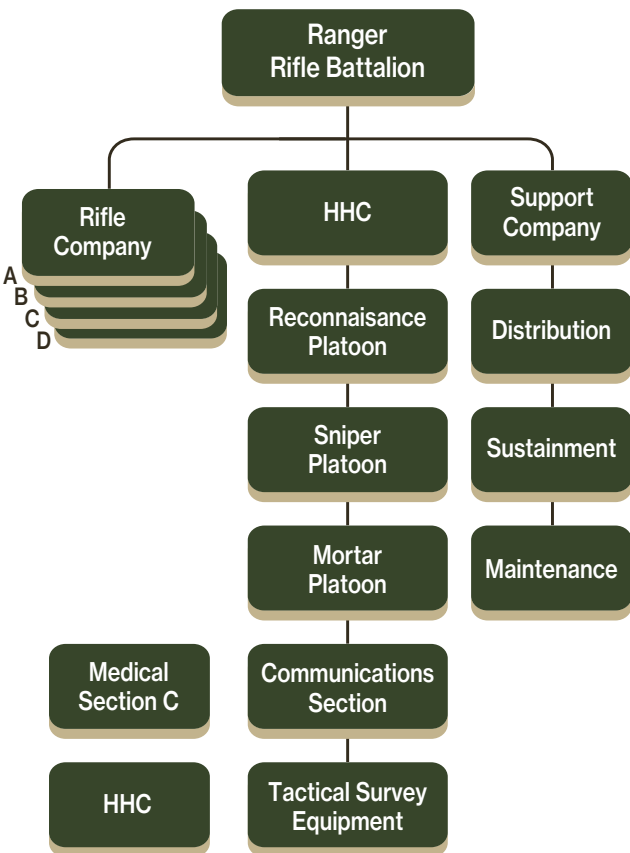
Ranger Rifle Battalion

Rifle Company

A
B
C
D

HHC

Reconnaisance Platoon

Sniper Platoon

Mortar Platoon

Communications Section

Tactical Survey Equipment

Support Company

Distribution

Sustainment

Maintenance

Medical Section C

HHC